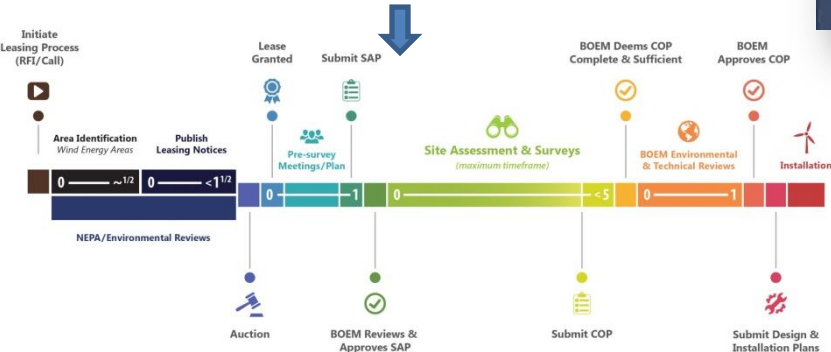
Initiate Leasing Process (RFI/Call)

Lease Granted

Submit SAP

BOEM Deems COP Complete & Sufficient

BOEM Approves COP

Area Identification
Wind Energy Areas

Publish Leasing Notices

Pre-survey Meetings/Plan

Site Assessment & Surveys
(maximum timeframe)

BOEM Environmental & Technical Reviews

Installation

0 ——— ~$^{1/2}$

0 ——— <1$^{1/2}$

0 — 1

0 — <5

0 — 1

NEPA/Environmental Reviews

Auction

BOEM Reviews & Approves SAP

Submit COP

Submit Design & Installation Plans